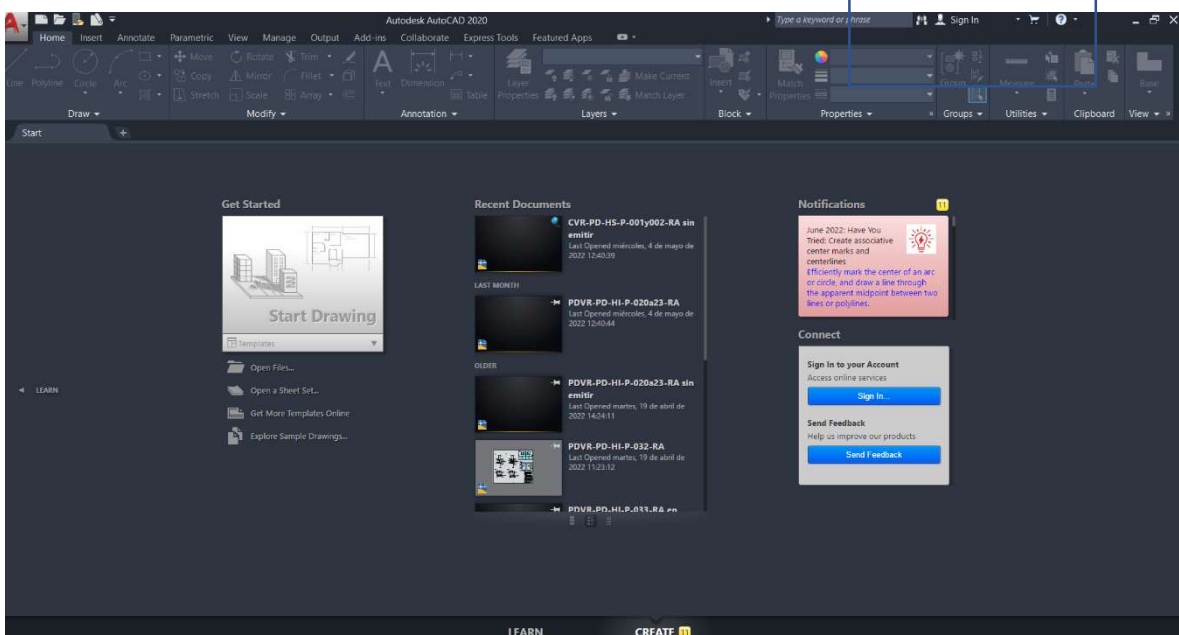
Autodesk AutoCAD 2020

Type a keyword or phrase

Sign In

Home Insert Annotate Parametric View Manage Output Add-ins Collaborate Express Tools Featured Apps

Line Polyline Circle Arc

Move Rotate Trim Copy Mirror Fillet Stretch Scale Array

Text Dimension Table

Layer Properties

Make Current Match Layer

Insert

Match Properties

Group

Measure

Paste

Base

Draw ▾ Modify ▾ Annotation ▾ Layers ▾ Block ▾ Properties ▾ Groups ▾ Utilities ▾ Clipboard View ▾

Start +

Get Started

Start Drawing

Templates

Open Files...

Open a Sheet Set...

Get More Templates Online

Explore Sample Drawings...

Recent Documents

CVR-PD-HS-P-001y002-RA sin emitir
Last Opened miércoles, 4 de mayo de 2022 12:40:39

LAST MONTH

PDVR-PD-HI-P-020a23-RA
Last Opened miércoles, 4 de mayo de 2022 12:40:44

OLDER

PDVR-PD-HI-P-020a23-RA sin emitir
Last Opened martes, 19 de abril de 2022 14:24:11

PDVR-PD-HI-P-032-RA
Last Opened martes, 19 de abril de 2022 11:23:12

PDVR-PD-HI-P-033-RA en

Notifications 11

June 2022: Have You Tried: Create associative center marks and centerlines
Efficiently mark the center of an arc or circle, and draw a line through the apparent midpoint between two lines or polylines.

Connect

Sign In to your Account
Access online services

Sign In...

Send Feedback
Help us improve our products

Send Feedback

LEARN

LEARN CREATE 11